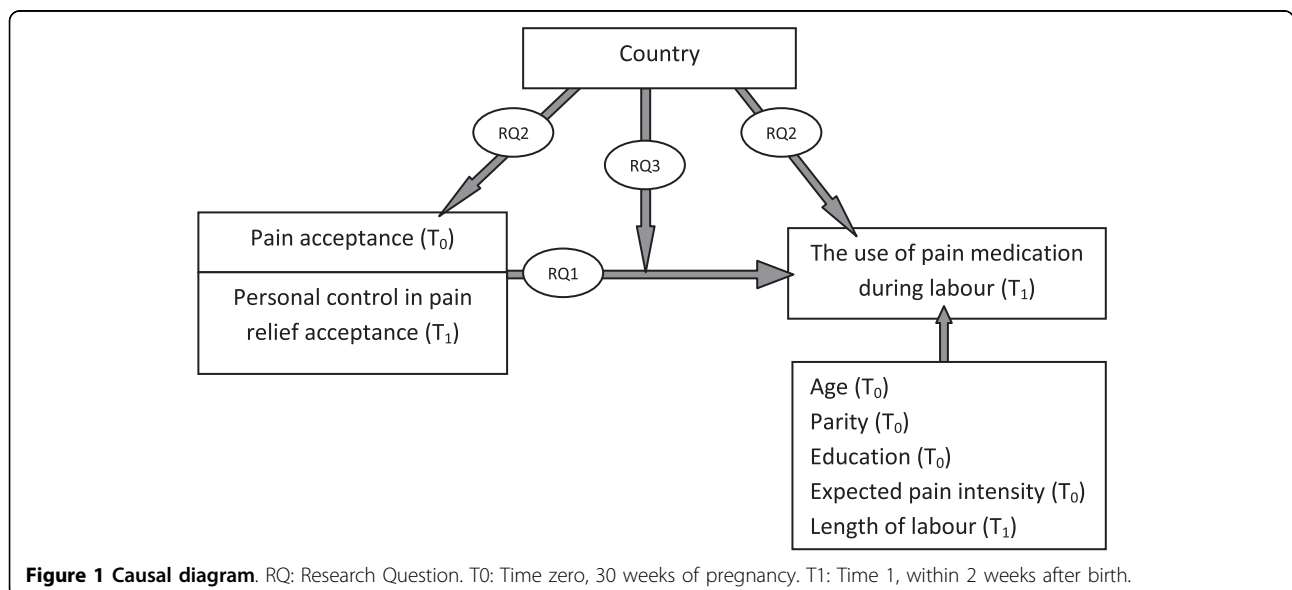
Country

RQ2

RQ3

RQ2

Pain acceptance ($T_0$)

Personal control in pain relief acceptance ($T_1$)

RQ1

The use of pain medication during labour ($T_1$)

Age ($T_0$)
Parity ($T_0$)
Education ($T_0$)
Expected pain intensity ($T_0$)
Length of labour ($T_1$)

**Figure 1 Causal diagram**. RQ: Research Question. T0: Time zero, 30 weeks of pregnancy. T1: Time 1, within 2 weeks after birth.